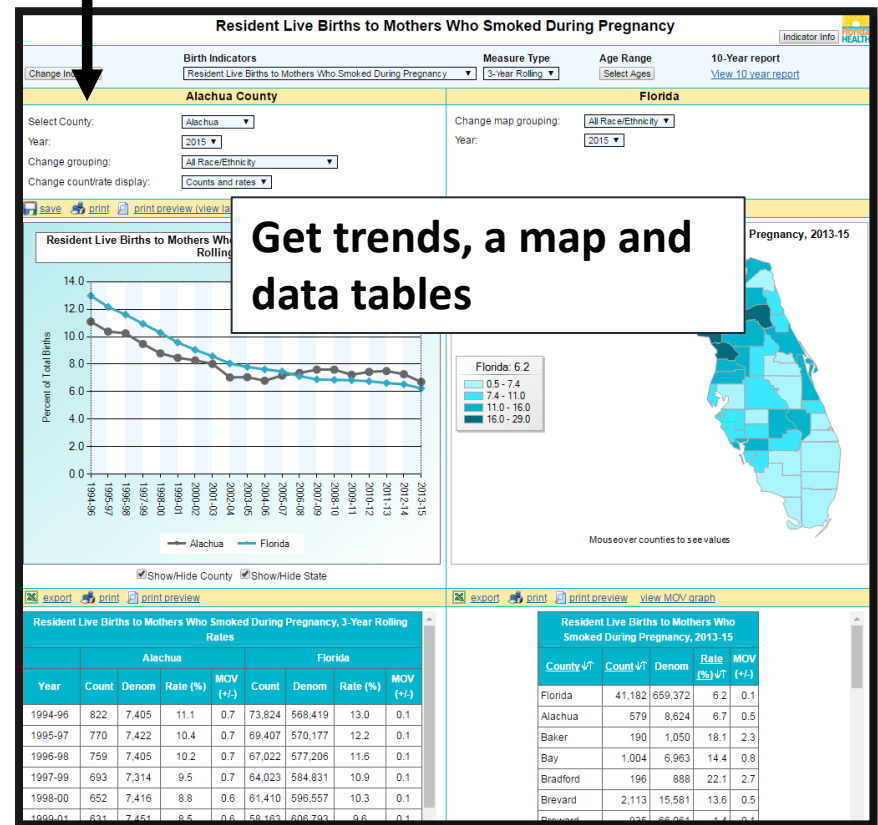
Resident Live Births to Mothers Who Smoked During Pregnancy

Indicator Info

Florida HEALTH

Change Indicator

Birth Indicators
Resident Live Births to Mothers Who Smoked During Pregnancy ▼

Measure Type
3-Year Rolling ▼

Age Range
Select Ages

10-Year report
View 10 year report

Alachua County

Select County: Alachua ▼
Year: 2015 ▼
Change grouping: All Race/Ethnicity ▼
Change count/rate display: Counts and rates ▼

Florida

Change map grouping: All Race/Ethnicity ▼
Year: 2015 ▼

save print print preview (view la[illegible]

Resident Live Births to Mothers Who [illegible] Rolling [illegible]

Get trends, a map and data tables

Pregnancy, 2013-15

14.0
12.0
10.0
8.0
6.0
4.0
2.0
0.0

Percent of Total Births

1994-96 1995-97 1996-98 1997-99 1998-00 1999-01 2000-02 2001-03 2002-04 2003-05 2004-06 2005-07 2006-08 2007-09 2008-10 2009-11 2010-12 2011-13 2012-14 2013-15

Alachua Florida

Florida: 6.2
0.5 - 7.4
7.4 - 11.0
11.0 - 16.0
16.0 - 29.0

Mouseover counties to see values

Show/Hide County Show/Hide State

export print print preview

export print print preview view MOV graph

Resident Live Births to Mothers Who Smoked During Pregnancy, 3-Year Rolling Rates

| Year | Alachua Count | Denom | Rate (%) | MOV (+/-) | Florida Count | Denom | Rate (%) | MOV (+/-) |
|---|---|---|---|---|---|---|---|---|
| 1994-96 | 822 | 7,405 | 11.1 | 0.7 | 73,824 | 568,419 | 13.0 | 0.1 |
| 1995-97 | 770 | 7,422 | 10.4 | 0.7 | 69,407 | 570,177 | 12.2 | 0.1 |
| 1996-98 | 759 | 7,405 | 10.2 | 0.7 | 67,022 | 577,206 | 11.6 | 0.1 |
| 1997-99 | 693 | 7,314 | 9.5 | 0.7 | 64,023 | 584,831 | 10.9 | 0.1 |
| 1998-00 | 652 | 7,416 | 8.8 | 0.6 | 61,410 | 596,557 | 10.3 | 0.1 |
| 1999-01 | 631 | 7,451 | 8.5 | 0.6 | 58,163 | 606,793 | 9.6 | 0.1 |

Resident Live Births to Mothers Who Smoked During Pregnancy, 2013-15

| County | Count | Denom | Rate (%) | MOV (+/-) |
|---|---|---|---|---|
| Florida | 41,182 | 659,372 | 6.2 | 0.1 |
| Alachua | 579 | 8,624 | 6.7 | 0.5 |
| Baker | 190 | 1,050 | 18.1 | 2.3 |
| Bay | 1,004 | 6,963 | 14.4 | 0.8 |
| Bradford | 196 | 888 | 22.1 | 2.7 |
| Brevard | 2,113 | 15,581 | 13.6 | 0.5 |
| Broward | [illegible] | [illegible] | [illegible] | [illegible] |